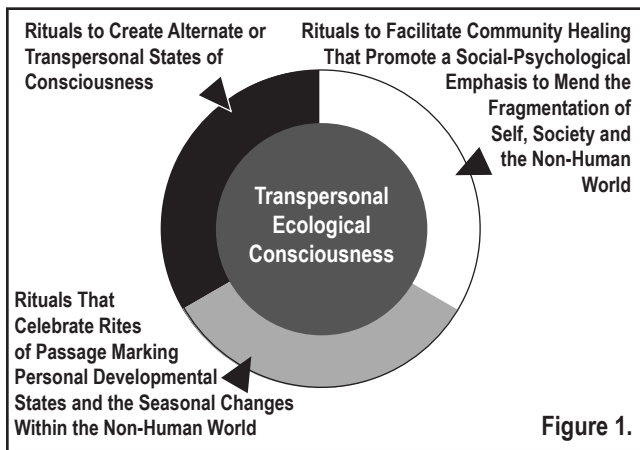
Rituals to Create Alternate or Transpersonal States of Consciousness

Rituals to Facilitate Community Healing That Promote a Social-Psychological Emphasis to Mend the Fragmentation of Self, Society and the Non-Human World

Transpersonal Ecological Consciousness

Rituals That Celebrate Rites of Passage Marking Personal Developmental States and the Seasonal Changes Within the Non-Human World

Figure 1.